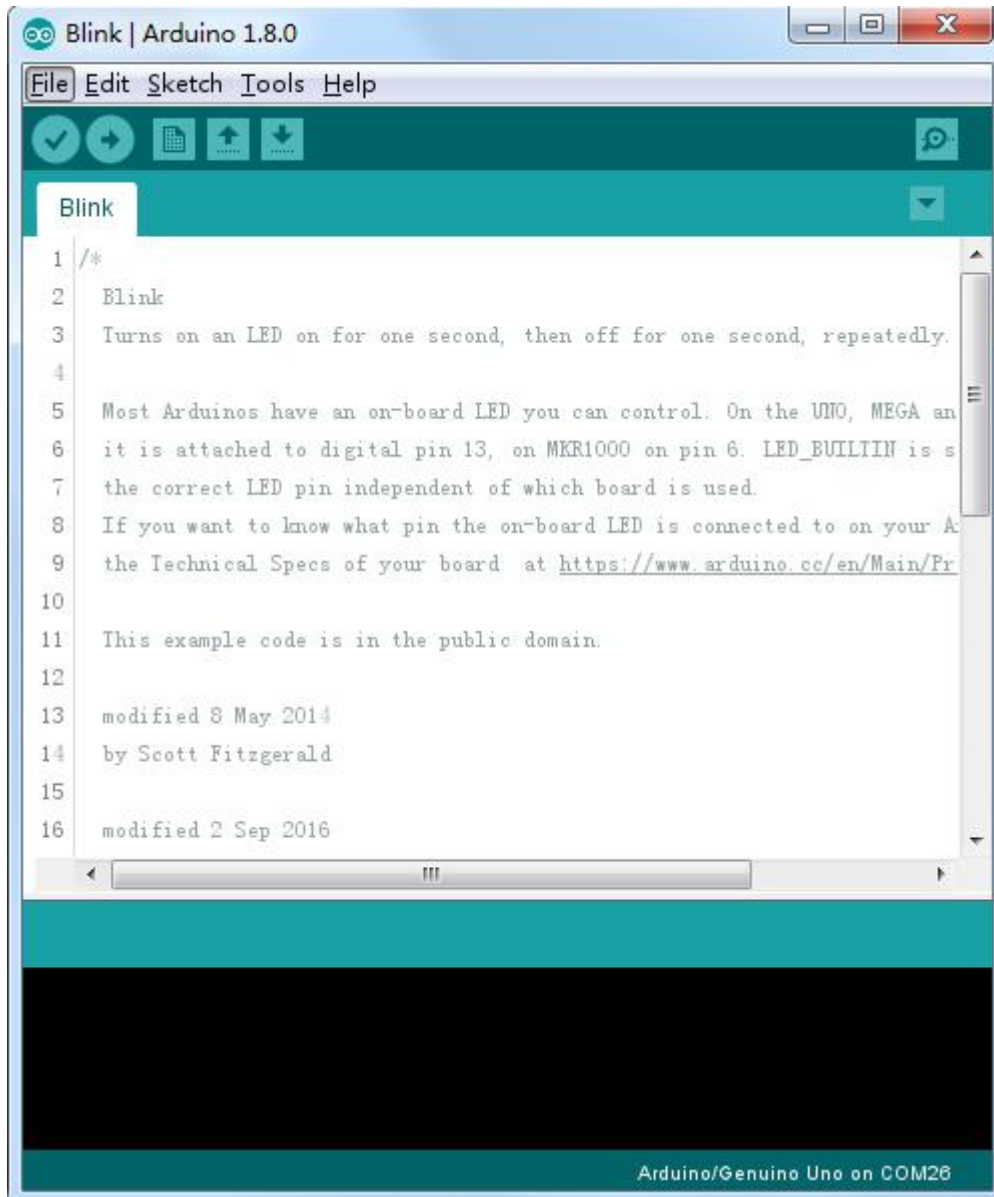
Blink | Arduino 1.8.0

File Edit Sketch Tools Help

Blink

1 /*
2 Blink
3 Turns on an LED on for one second, then off for one second, repeatedly.
4
5 Most Arduinos have an on-board LED you can control. On the UNO, MEGA an
6 it is attached to digital pin 13, on MKR1000 on pin 6. LED_BUILTIN is s
7 the correct LED pin independent of which board is used.
8 If you want to know what pin the on-board LED is connected to on your A
9 the Technical Specs of your board at https://www.arduino.cc/en/Main/Pr
10
11 This example code is in the public domain.
12
13 modified 8 May 2014
14 by Scott Fitzgerald
15
16 modified 2 Sep 2016

Arduino/Genuino Uno on COM26